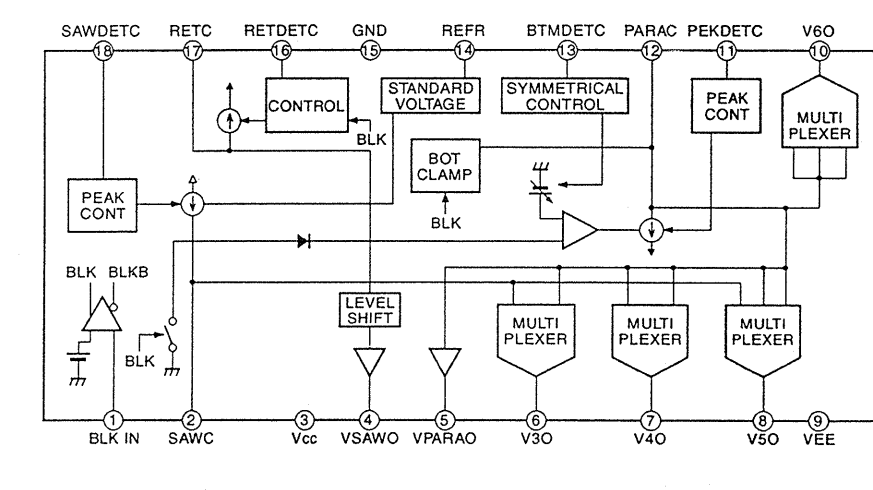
SAWDETC 18
RETC 17
RETDETC 16
GND 15
REFR 14
BTMDETC 13
PARAC 12
PEKDETC 11
V6O 10

CONTROL
BLK
STANDARD VOLTAGE
SYMMETRICAL CONTROL
PEAK CONT
MULTI PLEXER
BOT CLAMP
BLK
PEAK CONT
BLK
BLKB
LEVEL SHIFT
BLK
MULTI PLEXER
MULTI PLEXER
MULTI PLEXER

1 BLK IN
2 SAWC
3 Vcc
4 VSAWO
5 VPARAO
6 V3O
7 V4O
8 V5O
9 VEE